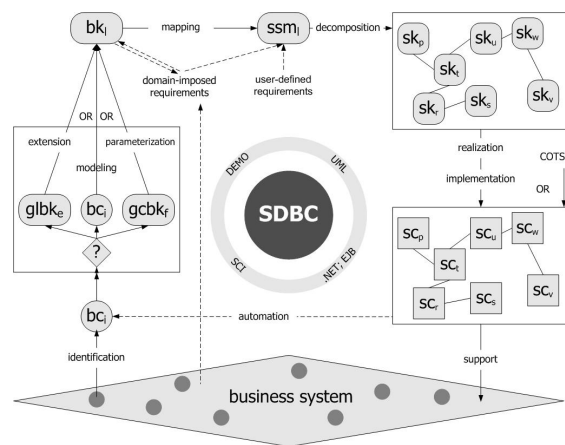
$bk_l$ mapping $ssm_l$ decomposition

$sk_p$ $sk_u$ $sk_w$ $sk_t$ $sk_r$ $sk_s$ $sk_v$

domain-imposed requirements

user-defined requirements

OR OR

extension

parameterization

modeling

$glbk_e$ $bc_i$ $gcbk_f$

?

DEMO

UML

SDBC

SCI

.NET; EJB

realization

implementation

COTS

OR

$sc_p$ $sc_u$ $sc_w$ $sc_t$ $sc_r$ $sc_s$ $sc_v$

$bc_j$

automation

identification

support

business system